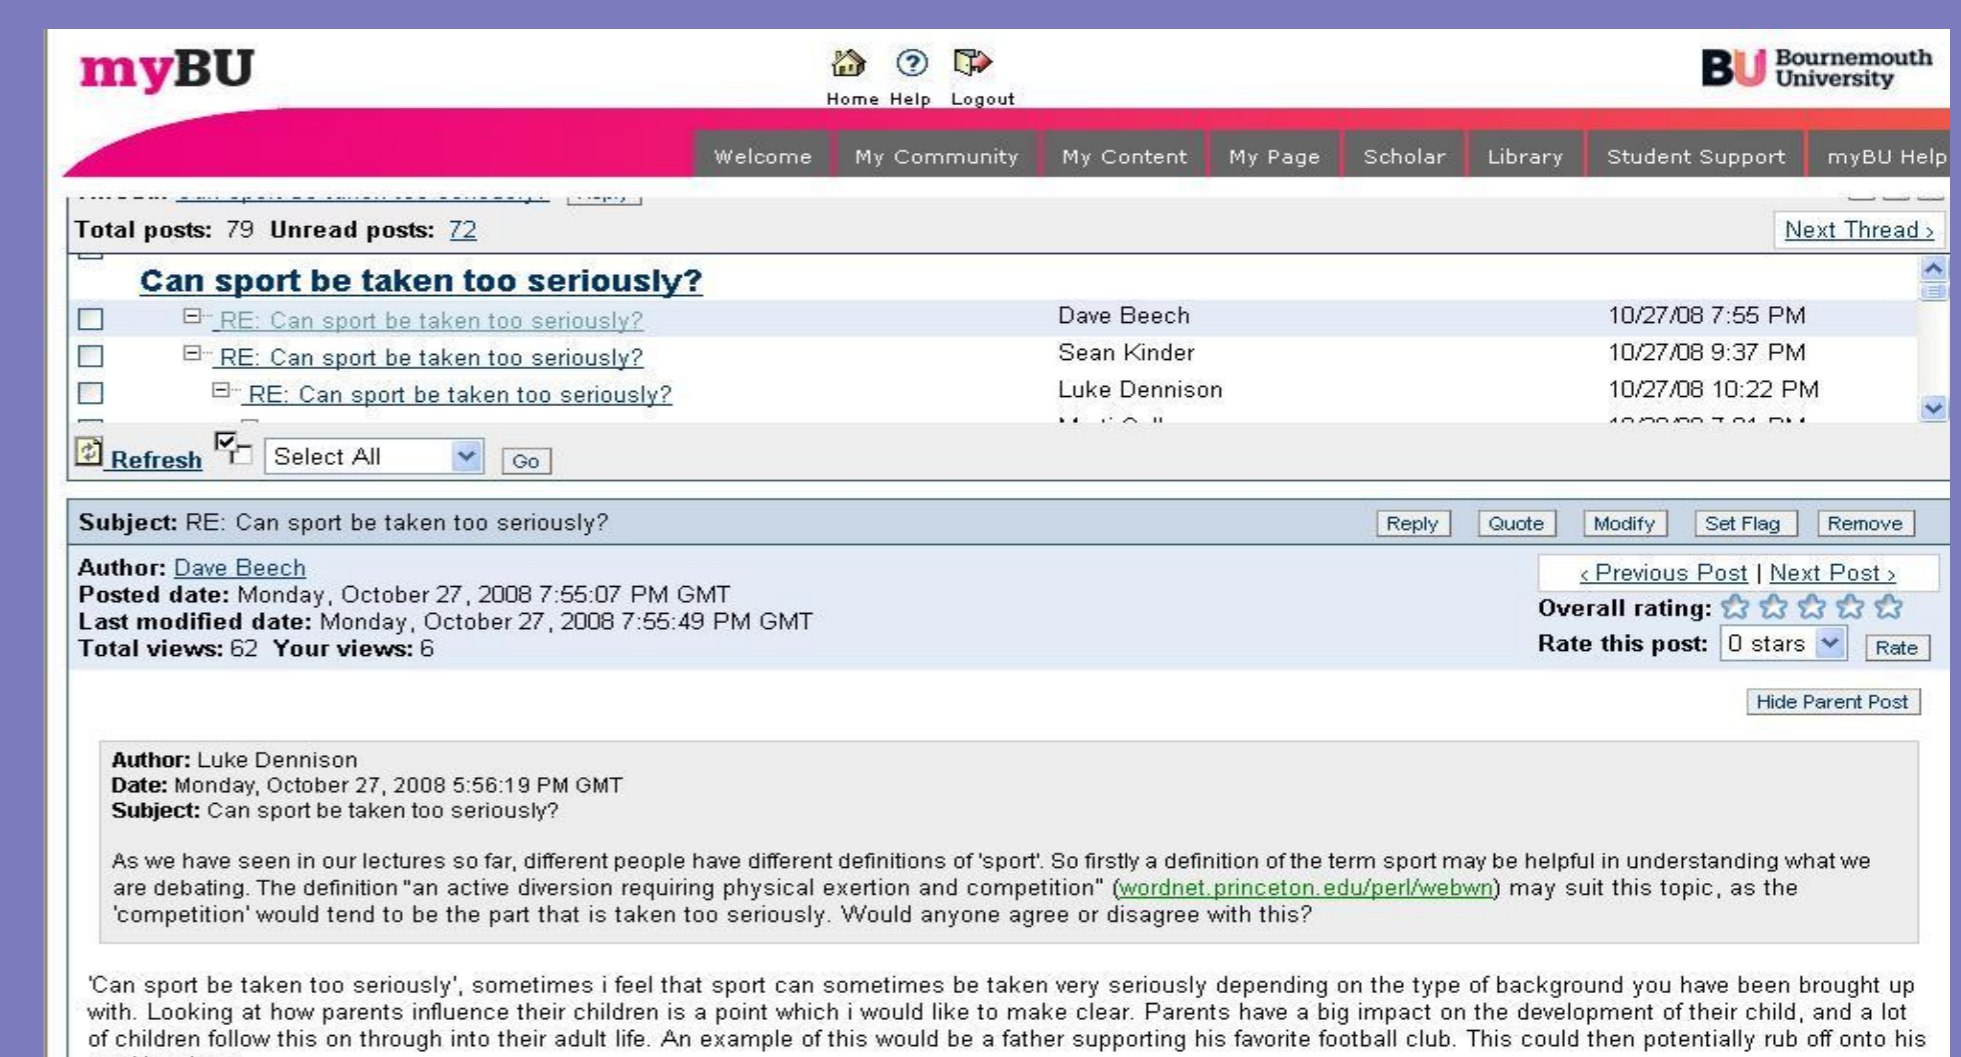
myBU

Home Help Logout

BU Bournemouth University

Welcome | My Community | My Content | My Page | Scholar | Library | Student Support | myBU Help

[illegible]

Total posts: 79 Unread posts: 72

Next Thread ›

Can sport be taken too seriously?

| | | |
|---|---|---|
| RE: Can sport be taken too seriously? | Dave Beech | 10/27/08 7:55 PM |
| RE: Can sport be taken too seriously? | Sean Kinder | 10/27/08 9:37 PM |
| RE: Can sport be taken too seriously? | Luke Dennison | 10/27/08 10:22 PM |

Refresh Select All Go

Subject: RE: Can sport be taken too seriously?

Reply Quote Modify Set Flag Remove

Author: Dave Beech
Posted date: Monday, October 27, 2008 7:55:07 PM GMT
Last modified date: Monday, October 27, 2008 7:55:49 PM GMT
Total views: 62 Your views: 6

‹ Previous Post | Next Post ›
Overall rating:
Rate this post: 0 stars Rate

Hide Parent Post

Author: Luke Dennison
Date: Monday, October 27, 2008 5:56:19 PM GMT
Subject: Can sport be taken too seriously?

As we have seen in our lectures so far, different people have different definitions of 'sport'. So firstly a definition of the term sport may be helpful in understanding what we are debating. The definition "an active diversion requiring physical exertion and competition" (wordnet.princeton.edu/perl/webwn) may suit this topic, as the 'competition' would tend to be the part that is taken too seriously. Would anyone agree or disagree with this?

'Can sport be taken too seriously', sometimes i feel that sport can sometimes be taken very seriously depending on the type of background you have been brought up with. Looking at how parents influence their children is a point which i would like to make clear. Parents have a big impact on the development of their child, and a lot of children follow this on through into their adult life. An example of this would be a father supporting his favorite football club. This could then potentially rub off onto his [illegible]